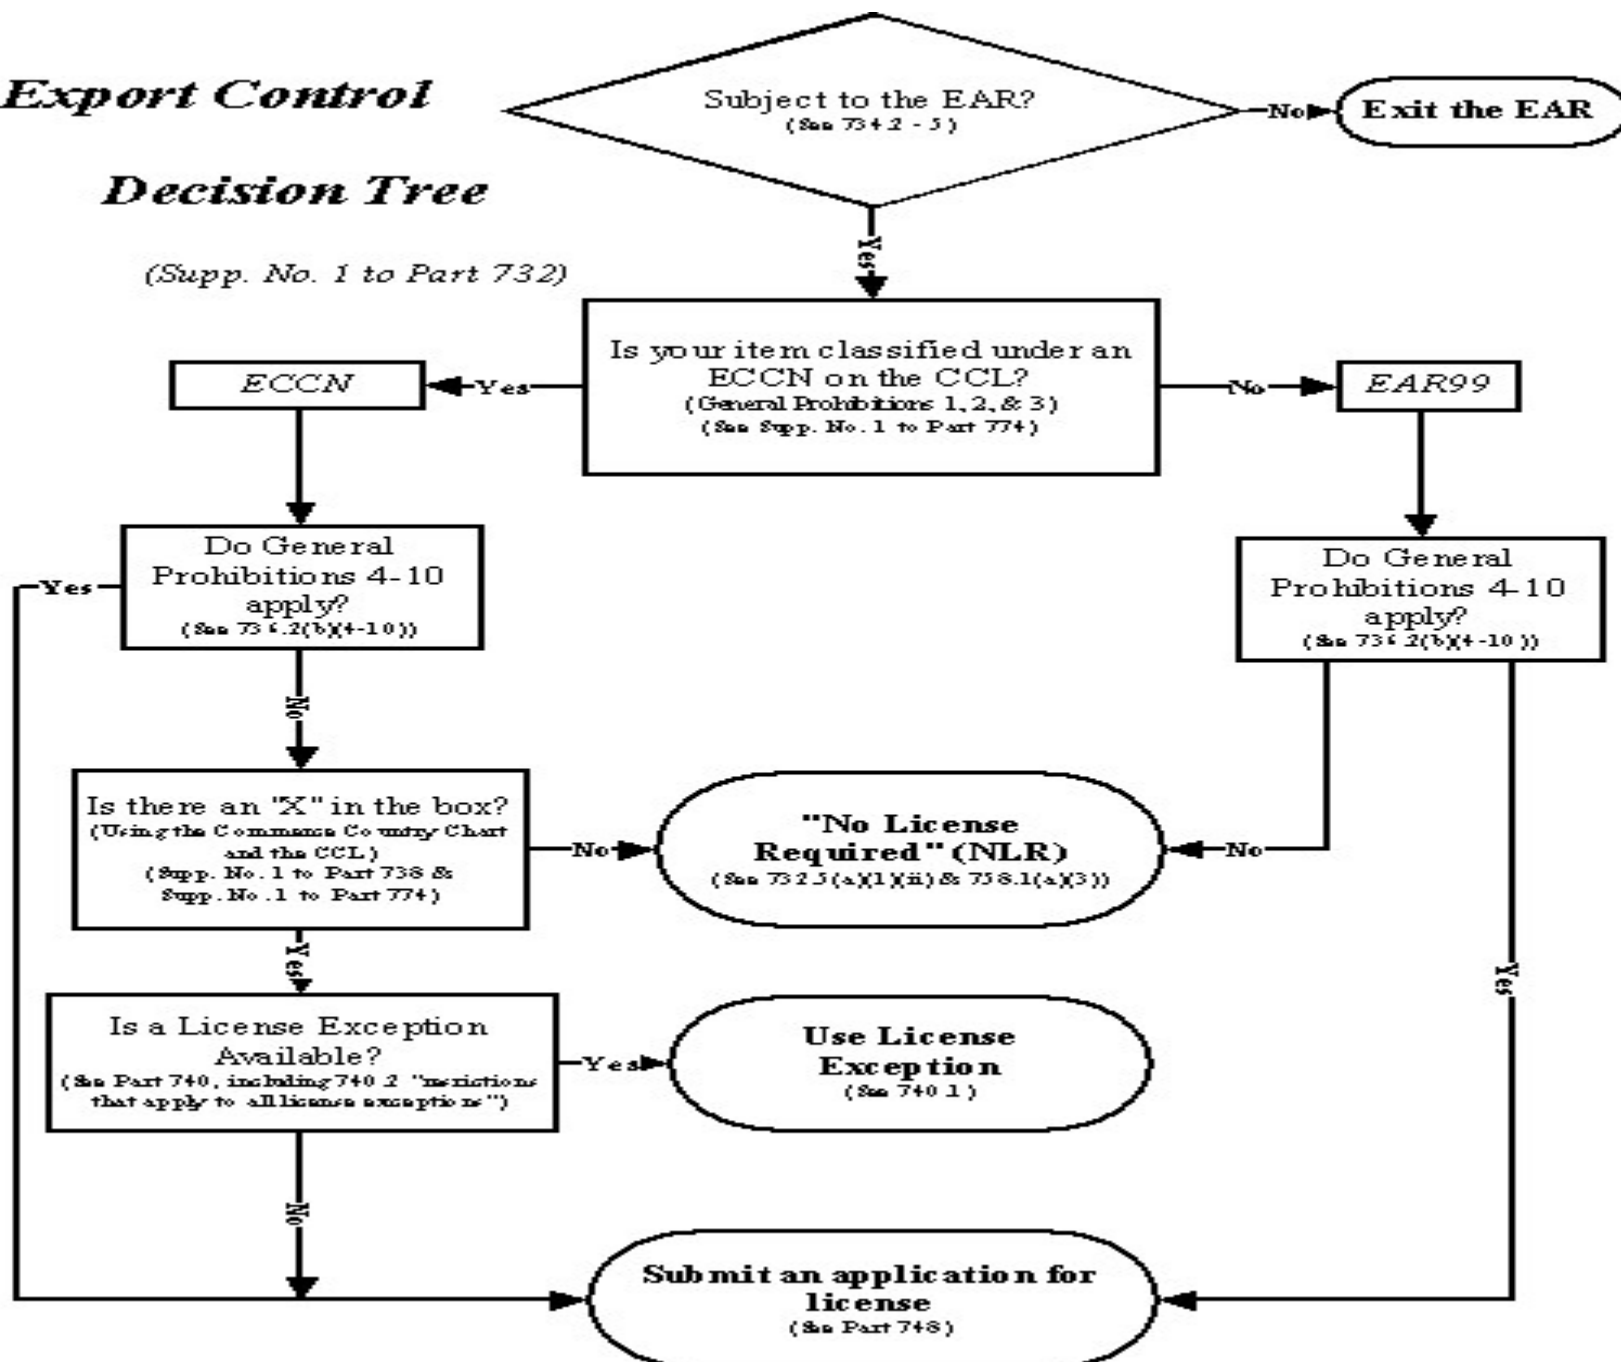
Export Control

Decision Tree

(Supp. No. 1 to Part 732)

Subject to the EAR?
(See 734.2 - 5)

No

Exit the EAR

Yes

Is your item classified under an ECCN on the CCL?
(General Prohibitions 1, 2, & 3)
(See Supp. No. 1 to Part 774)

Yes

ECCN

No

EAR99

Do General Prohibitions 4-10 apply?
(See 734.2(b)(4-10))

Yes

Do General Prohibitions 4-10 apply?
(See 734.2(b)(4-10))

No

Is there an "X" in the box?
(Using the Commerce Country Chart and the CCL)
(Supp. No. 1 to Part 738 & Supp. No. 1 to Part 774)

No

"No License Required" (NLR)
(See 732.5(a)(1)(ii) & 758.1(a)(3))

No

Yes

Yes

Is a License Exception Available?
(See Part 740, including 740.2 "restrictions that apply to all license exceptions")

Yes

Use License Exception
(See 740.1)

No

Submit an application for license
(See Part 748)